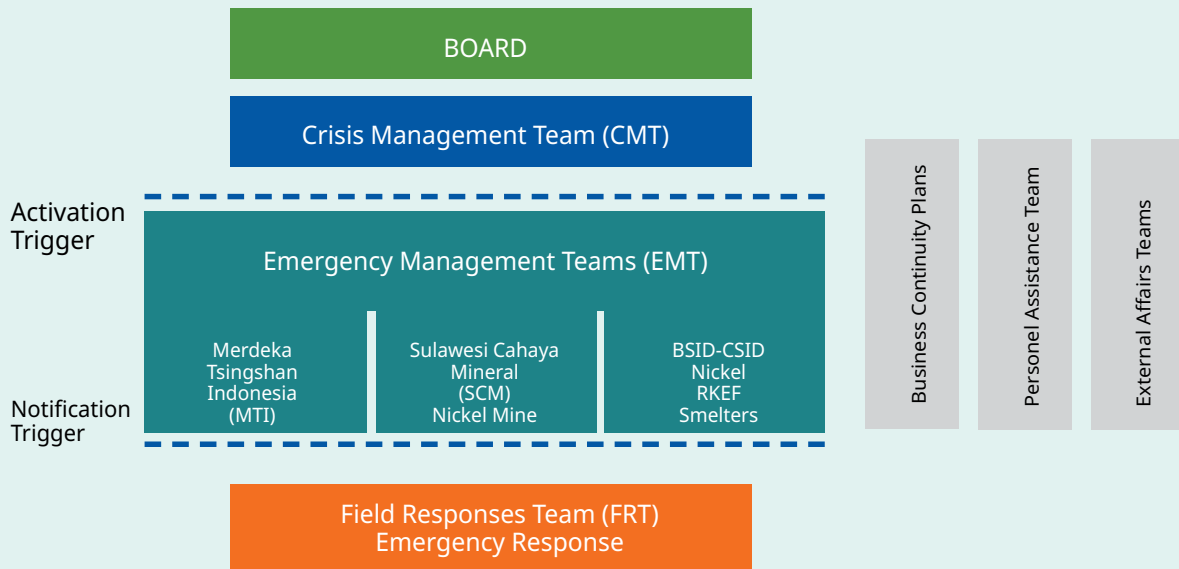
BOARD

Crisis Management Team (CMT)

Activation Trigger

Emergency Management Teams (EMT)

Merdeka Tsingshan Indonesia (MTI)

Sulawesi Cahaya Mineral (SCM) Nickel Mine

BSID-CSID Nickel RKEF Smelters

Notification Trigger

Field Responses Team (FRT) Emergency Response

Business Continuity Plans

Personel Assistance Team

External Affairs Teams